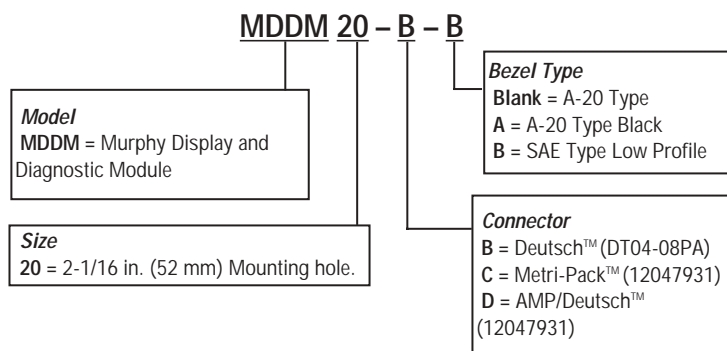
MDDM 20 – B – B

Bezel Type
Blank = A-20 Type
A = A-20 Type Black
B = SAE Type Low Profile

Model
MDDM = Murphy Display and Diagnostic Module

Size
20 = 2-1/16 in. (52 mm) Mounting hole.

Connector
B = Deutsch™ (DT04-08PA)
C = Metri-Pack™ (12047931)
D = AMP/Deutsch™ (12047931)